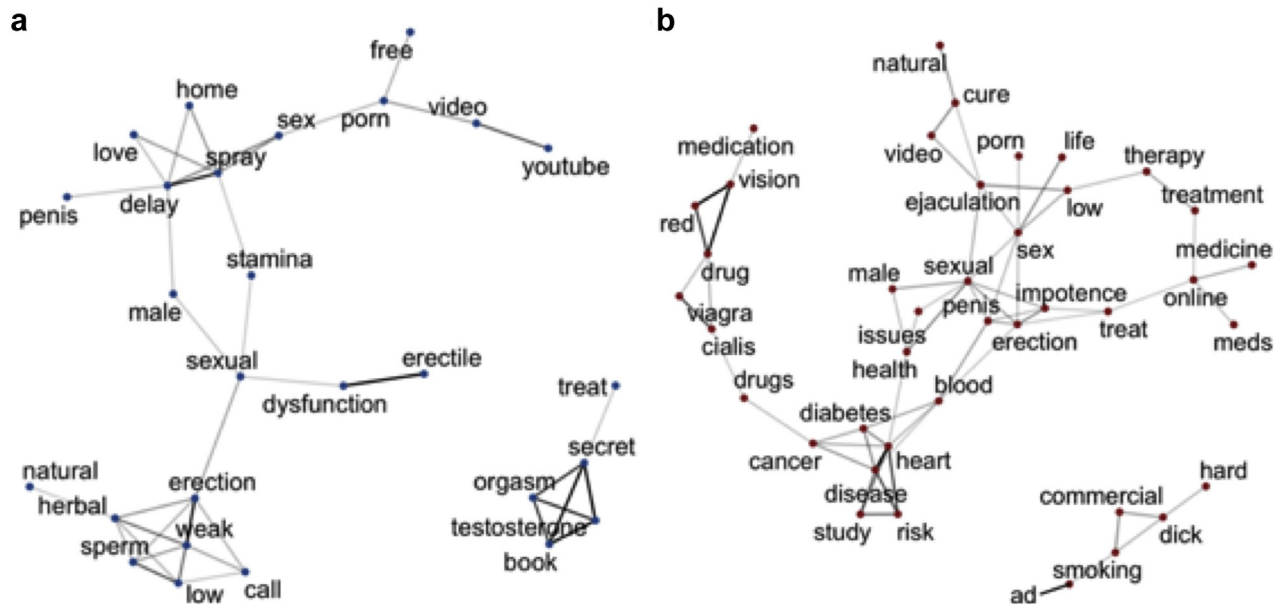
a

free
home
porn
video
sex
love
spray
youtube
penis
delay
stamina
male
sexual
erectile
dysfunction
treat
secret
natural
erection
herbal
orgasm
weak
testosterone
sperm
book
low
call

b

natural
cure
porn
life
video
medication
therapy
vision
ejaculation
low
treatment
red
sex
medicine
drug
male
sexual
impotence
online
viagra
penis
treat
issues
meds
cialis
erection
health
drugs
blood
diabetes
cancer
heart
disease
hard
commercial
study
risk
dick
smoking
ad